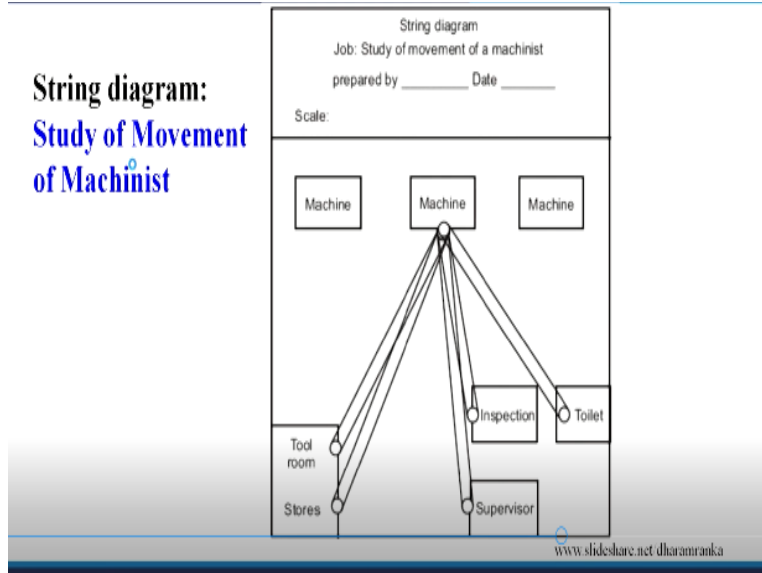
String diagram:
Study of Movement of Machinist

String diagram
Job: Study of movement of a machinist
prepared by _________ Date _______
Scale:

Machine
Machine
Machine

Inspection
Toilet
Tool room
Stores
Supervisor

www.slideshare.net/dharamranka